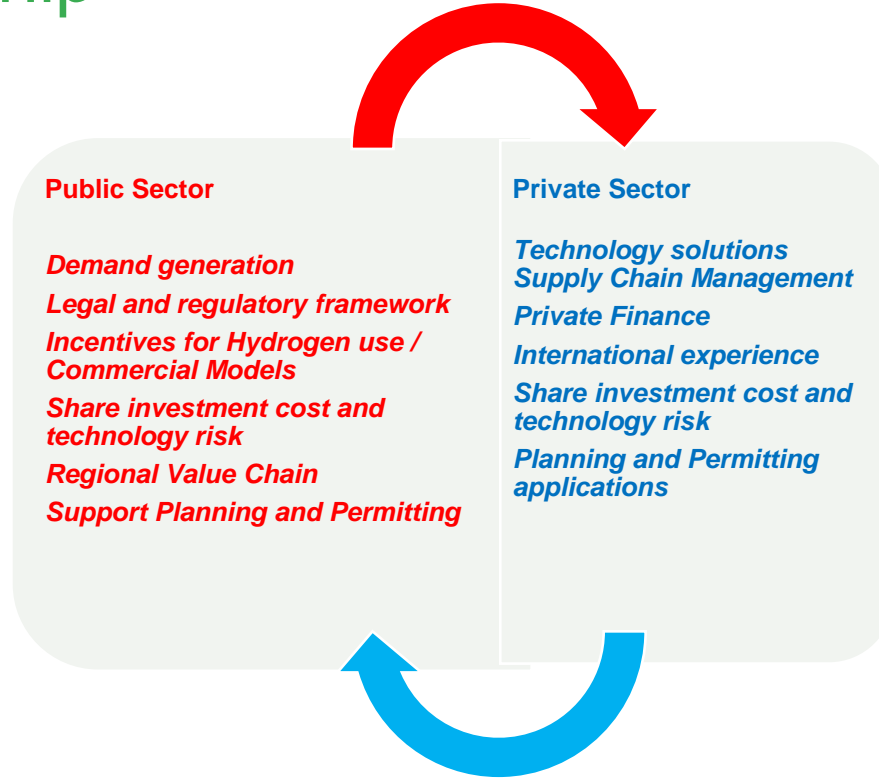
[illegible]

Public Sector

Demand generation

Legal and regulatory framework

Incentives for Hydrogen use / Commercial Models

Share investment cost and technology risk

Regional Value Chain

Support Planning and Permitting

Private Sector

Technology solutions
Supply Chain Management

Private Finance

International experience

Share investment cost and technology risk

Planning and Permitting applications